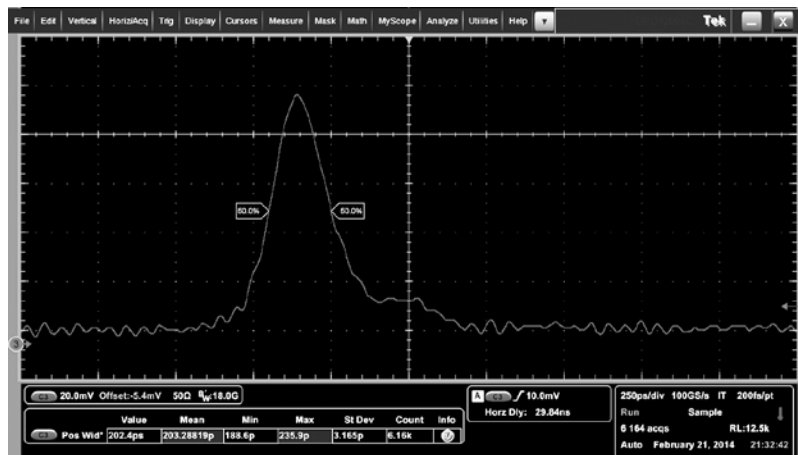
File Edit Vertical Horiz/Acq Trig Display Cursors Measure Mask Math MyScope Analyze Utilities Help

Tek

50.0% 50.0%

3

C3 20.0mV Offset:-5.4mV 50Ω $B_W$:18.0G

| | Value | Mean | Min | Max | St Dev | Count | Info |
|---|---|---|---|---|---|---|---|
| C3 Pos Wid* | 202.4ps | 203.28819p | 188.6p | 235.9p | 3.165p | 6.16k | |

A C3 / 10.0mV
Horz Dly: 29.84ns

250ps/div 100GS/s IT 200fs/pt
Run Sample
6 164 acqs RL:12.5k
Auto February 21, 2014 21:32:42